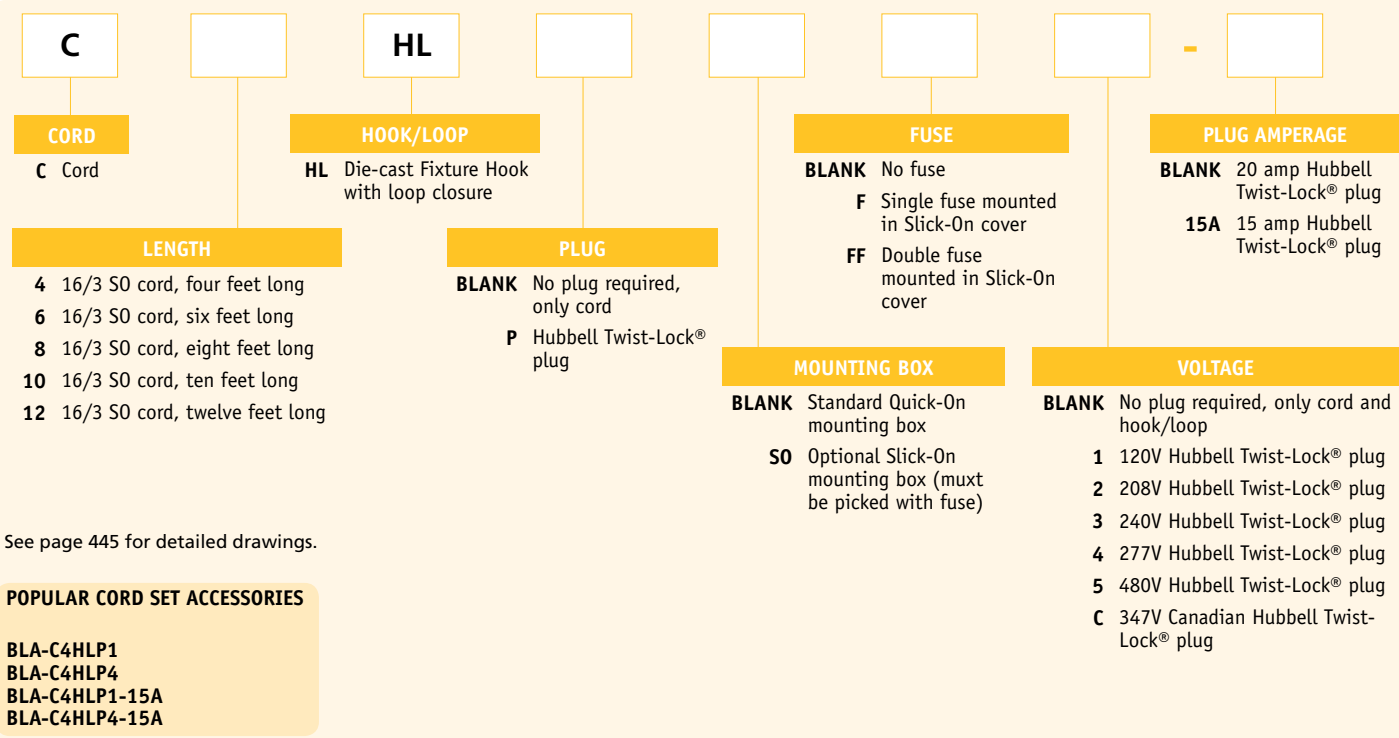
C HL -

CORD

C Cord

HOOK/LOOP

HL Die-cast Fixture Hook with loop closure

FUSE

BLANK No fuse

F Single fuse mounted in Slick-On cover

FF Double fuse mounted in Slick-On cover

PLUG AMPERAGE

BLANK 20 amp Hubbell Twist-Lock® plug

15A 15 amp Hubbell Twist-Lock® plug

LENGTH

4 16/3 SO cord, four feet long

6 16/3 SO cord, six feet long

8 16/3 SO cord, eight feet long

10 16/3 SO cord, ten feet long

12 16/3 SO cord, twelve feet long

PLUG

BLANK No plug required, only cord

P Hubbell Twist-Lock® plug

MOUNTING BOX

BLANK Standard Quick-On mounting box

SO Optional Slick-On mounting box (muxt be picked with fuse)

VOLTAGE

BLANK No plug required, only cord and hook/loop

1 120V Hubbell Twist-Lock® plug

2 208V Hubbell Twist-Lock® plug

3 240V Hubbell Twist-Lock® plug

4 277V Hubbell Twist-Lock® plug

5 480V Hubbell Twist-Lock® plug

C 347V Canadian Hubbell Twist-Lock® plug

See page 445 for detailed drawings.

POPULAR CORD SET ACCESSORIES

BLA-C4HLP1
BLA-C4HLP4
BLA-C4HLP1-15A
BLA-C4HLP4-15A